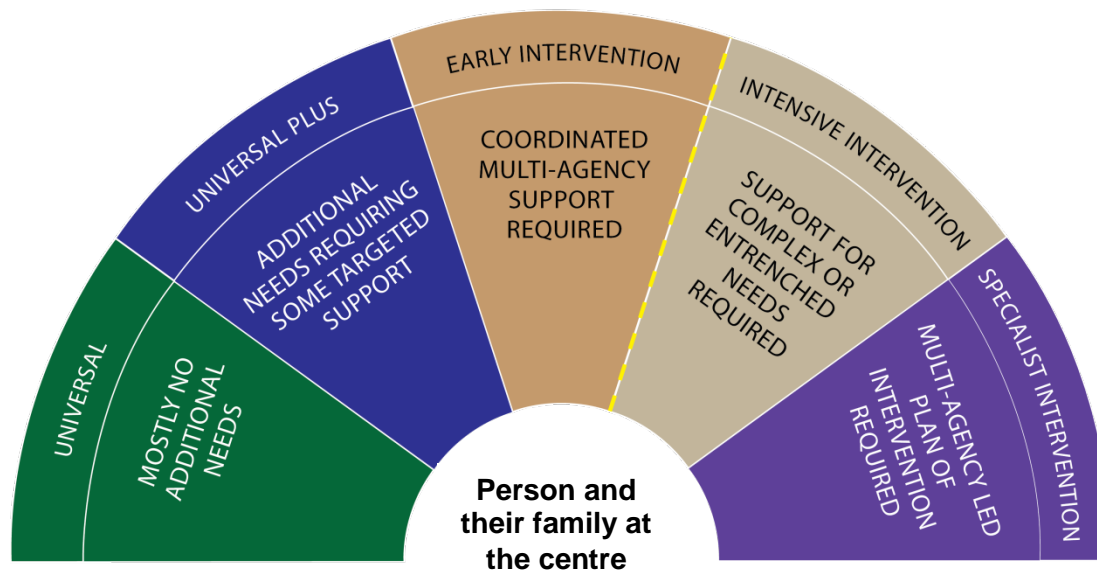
UNIVERSAL

MOSTLY NO ADDITIONAL NEEDS

UNIVERSAL PLUS

ADDITIONAL NEEDS REQUIRING SOME TARGETED SUPPORT

EARLY INTERVENTION

COORDINATED MULTI-AGENCY SUPPORT REQUIRED

INTENSIVE INTERVENTION

SUPPORT FOR COMPLEX OR ENTRENCHED NEEDS REQUIRED

SPECIALIST INTERVENTION

MULTI-AGENCY LED PLAN OF INTERVENTION REQUIRED

Person and their family at the centre